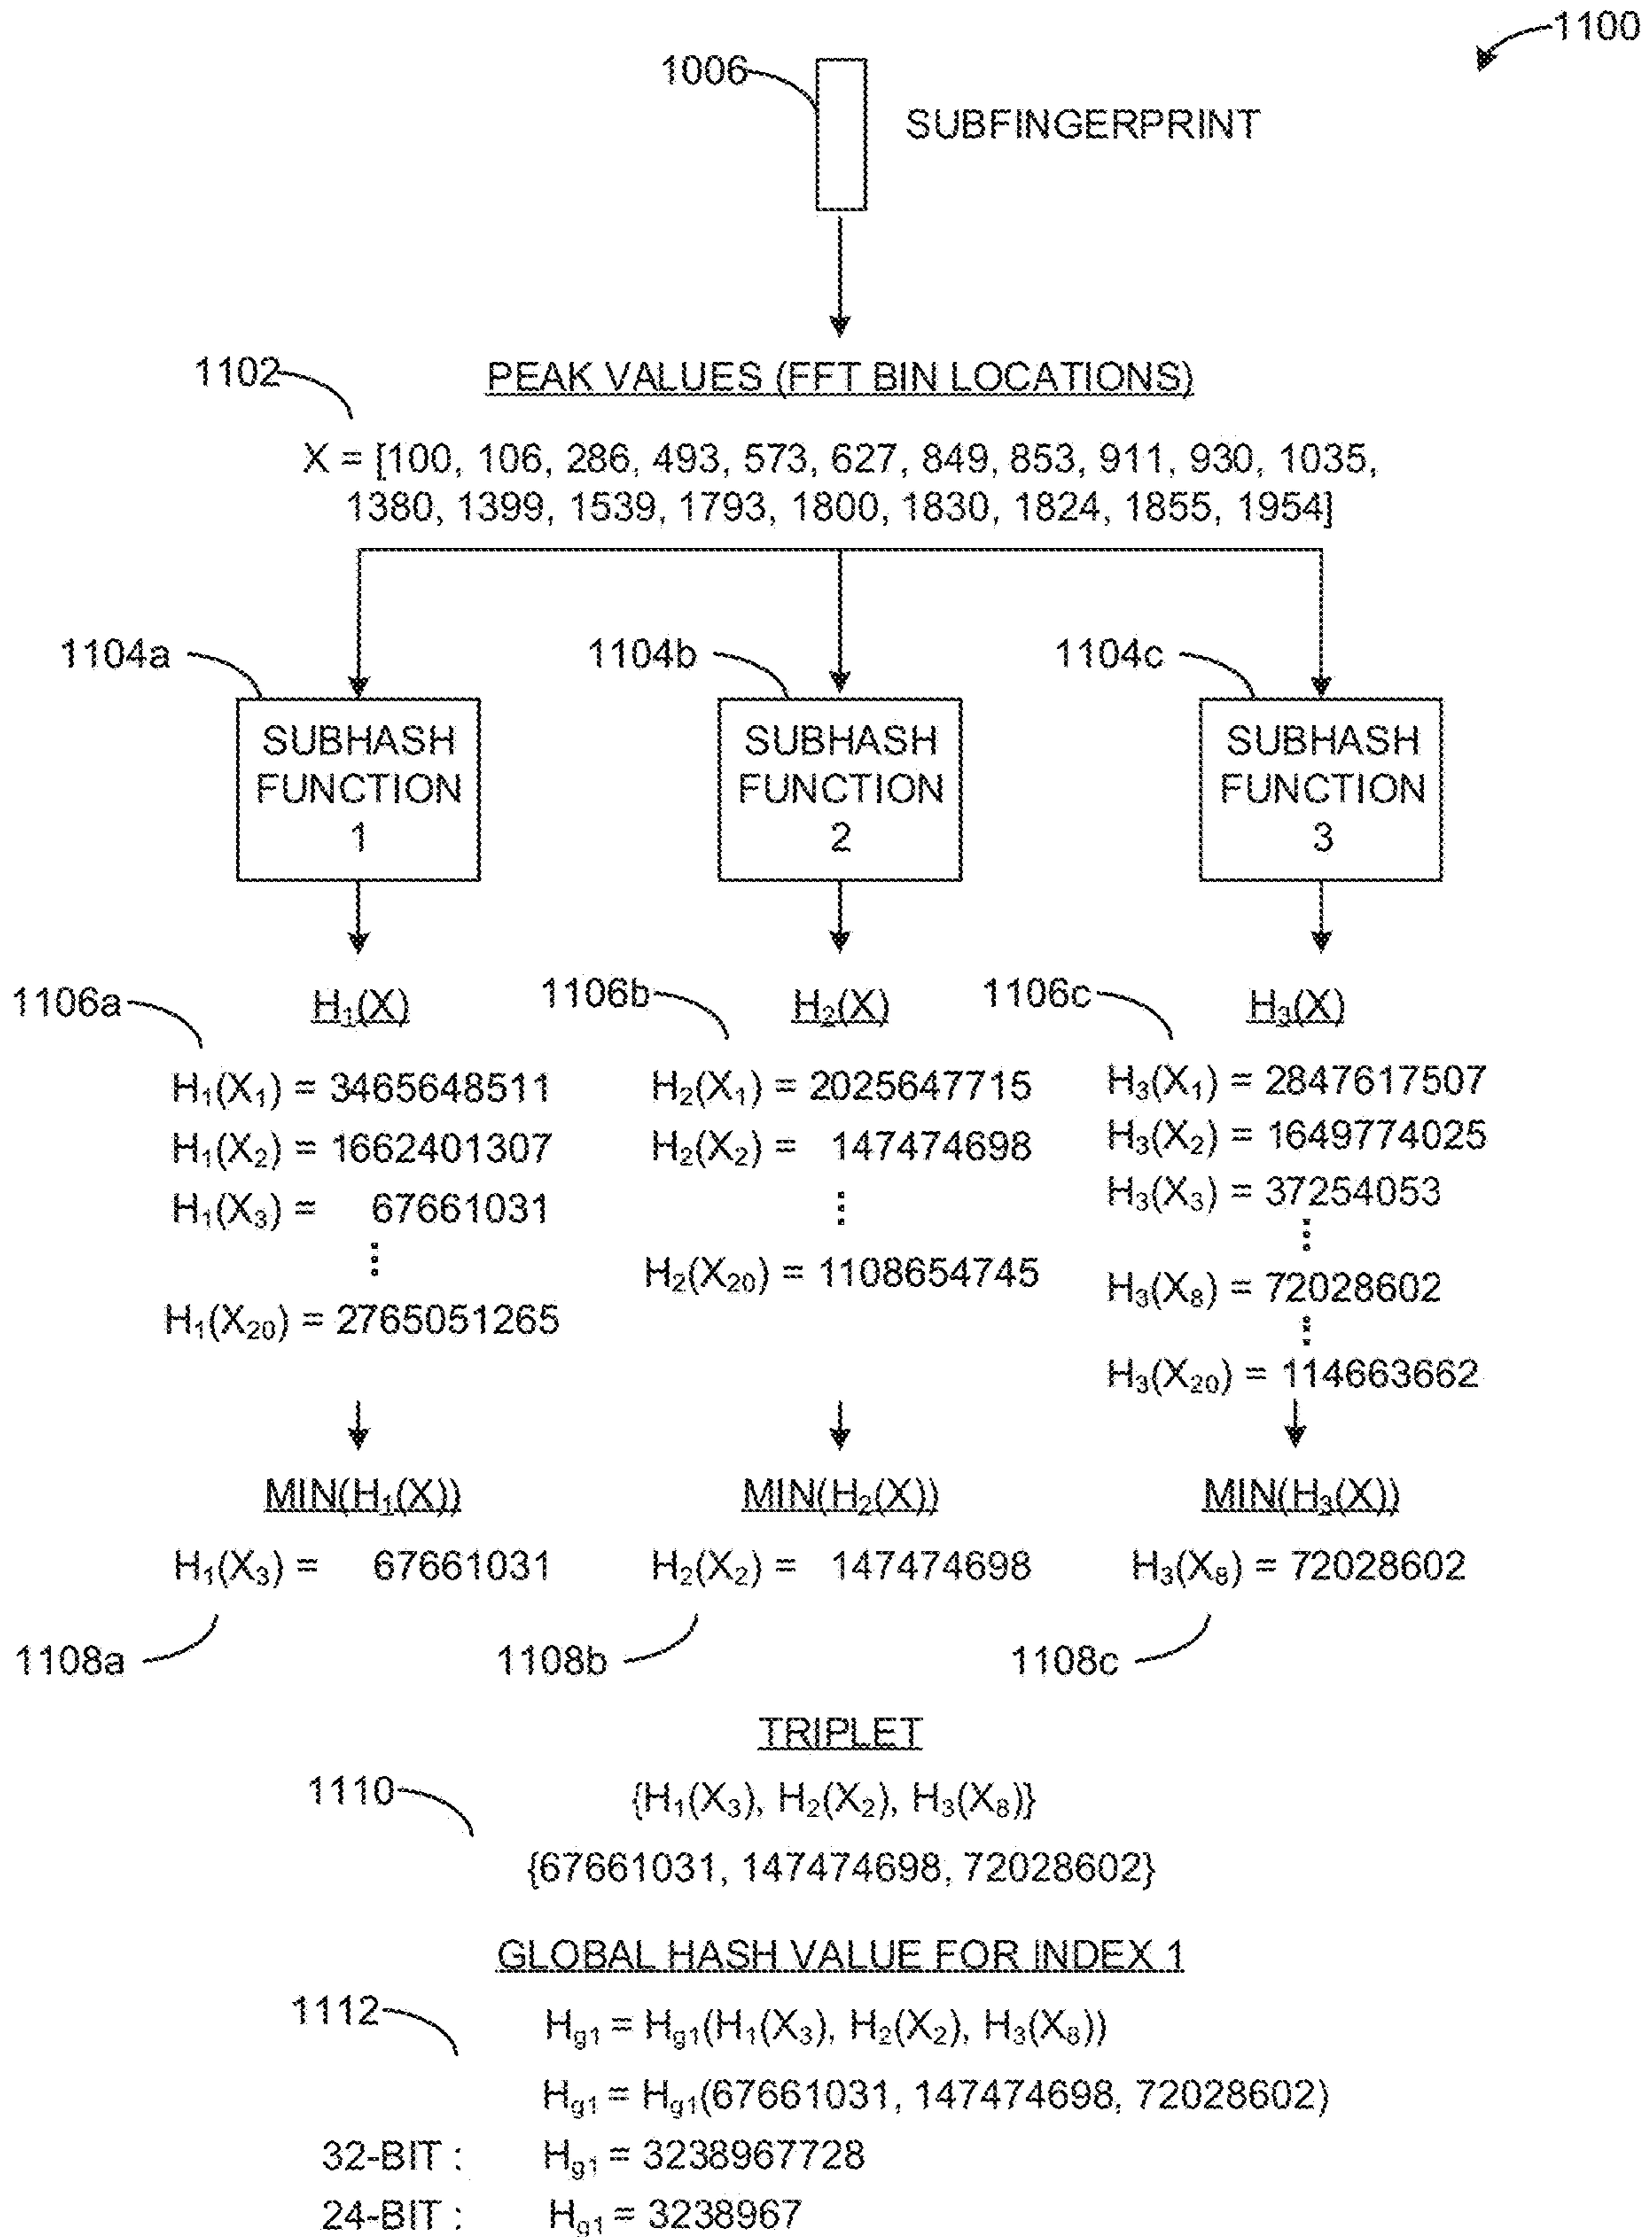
1100

1006

SUBFINGERPRINT

1102

PEAK VALUES (FFT BIN LOCATIONS)

X = [100, 106, 286, 493, 573, 627, 849, 853, 911, 930, 1035, 1380, 1399, 1539, 1793, 1800, 1830, 1824, 1855, 1954]

1104a

SUBHASH FUNCTION 1

1104b

SUBHASH FUNCTION 2

1104c

SUBHASH FUNCTION 3

1106a

$H_1(X)$

$H_1(X_1)$ = 3465648511

$H_1(X_2)$ = 1662401307

$H_1(X_3)$ = 67661031

⋮

$H_1(X_{20})$ = 2765051265

1106b

$H_2(X)$

$H_2(X_1)$ = 2025647715

$H_2(X_2)$ = 147474698

⋮

$H_2(X_{20})$ = 1108654745

1106c

$H_3(X)$

$H_3(X_1)$ = 2847617507

$H_3(X_2)$ = 1649774025

$H_3(X_3)$ = 37254053

⋮

$H_3(X_8)$ = 72028602

⋮

$H_3(X_{20})$ = 114663662

MIN($H_1(X)$)

$H_1(X_3)$ = 67661031

1108a

MIN($H_2(X)$)

$H_2(X_2)$ = 147474698

1108b

MIN($H_3(X)$)

$H_3(X_8)$ = 72028602

1108c

TRIPLET

1110

{$H_1(X_3)$, $H_2(X_2)$, $H_3(X_8)$}

{67661031, 147474698, 72028602}

GLOBAL HASH VALUE FOR INDEX 1

1112

$H_{g1} = H_{g1}(H_1(X_3), H_2(X_2), H_3(X_8))$

$H_{g1} = H_{g1}(67661031, 147474698, 72028602)$

32-BIT : $H_{g1}$ = 3238967728

24-BIT : $H_{g1}$ = 3238967